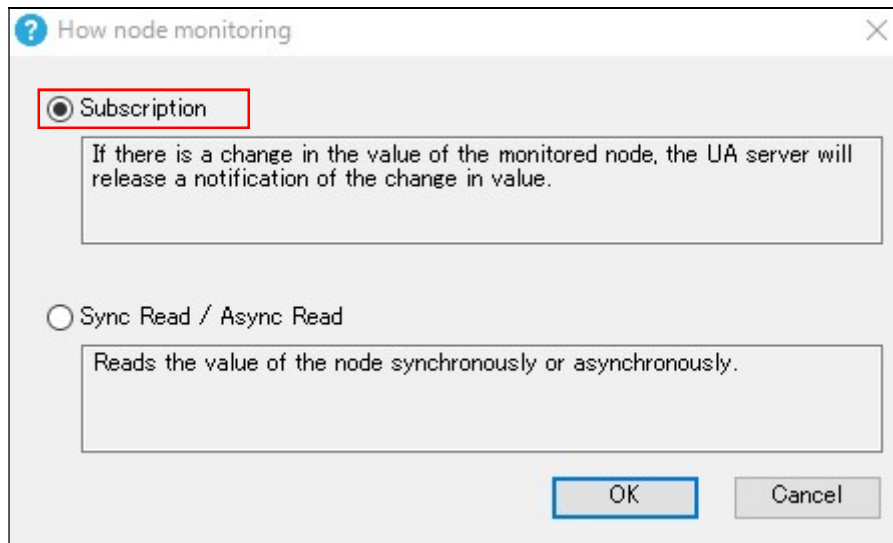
How node monitoring

Subscription

If there is a change in the value of the monitored node, the UA server will release a notification of the change in value.

Sync Read / Async Read

Reads the value of the node synchronously or asynchronously.

OK

Cancel